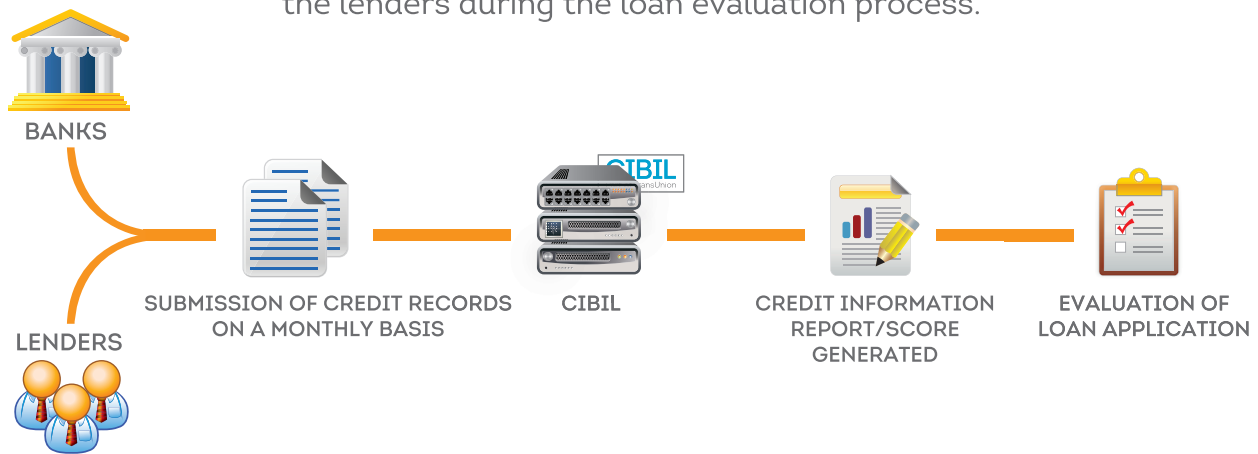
the lenders during the loan evaluation process.

BANKS

LENDERS

SUBMISSION OF CREDIT RECORDS ON A MONTHLY BASIS

CIBIL
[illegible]nsUnion

CIBIL

CREDIT INFORMATION REPORT/SCORE GENERATED

EVALUATION OF LOAN APPLICATION